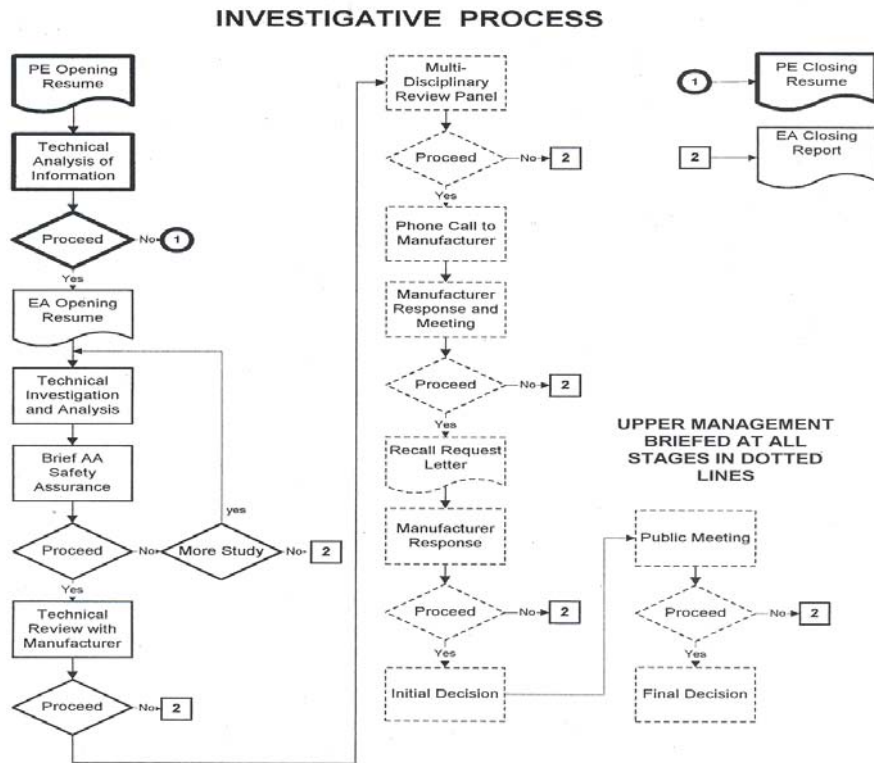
INVESTIGATIVE PROCESS

PE Opening Resume

Technical Analysis of Information

Proceed

No

1

Yes

EA Opening Resume

Technical Investigation and Analysis

Brief AA Safety Assurance

Proceed

No

More Study

No

2

yes

Yes

Technical Review with Manufacturer

Proceed

No

2

Multi-Disciplinary Review Panel

Proceed

No

2

Yes

Phone Call to Manufacturer

Manufacturer Response and Meeting

Proceed

No

2

Yes

Recall Request Letter

Manufacturer Response

Proceed

No

2

Yes

Initial Decision

1

PE Closing Resume

2

EA Closing Report

UPPER MANAGEMENT BRIEFED AT ALL STAGES IN DOTTED LINES

Public Meeting

Proceed

No

2

Yes

Final Decision